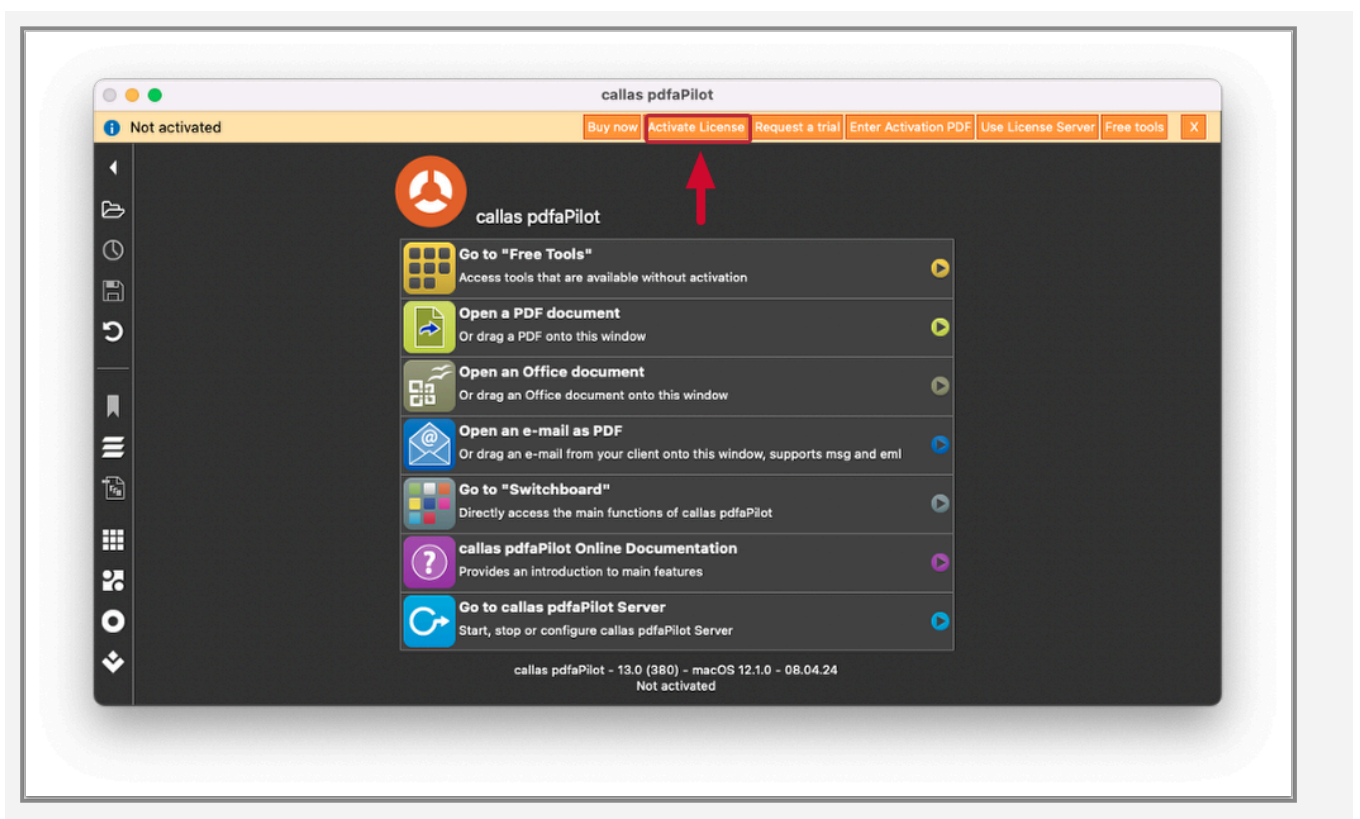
callas pdfaPilot

Not activated

Buy now | Activate License | Request a trial | Enter Activation PDF | Use License Server | Free tools | X

callas pdfaPilot

Go to "Free Tools"
Access tools that are available without activation

Open a PDF document
Or drag a PDF onto this window

Open an Office document
Or drag an Office document onto this window

Open an e-mail as PDF
Or drag an e-mail from your client onto this window, supports msg and eml

Go to "Switchboard"
Directly access the main functions of callas pdfaPilot

callas pdfaPilot Online Documentation
Provides an introduction to main features

Go to callas pdfaPilot Server
Start, stop or configure callas pdfaPilot Server

callas pdfaPilot - 13.0 (380) - macOS 12.1.0 - 08.04.24
Not activated